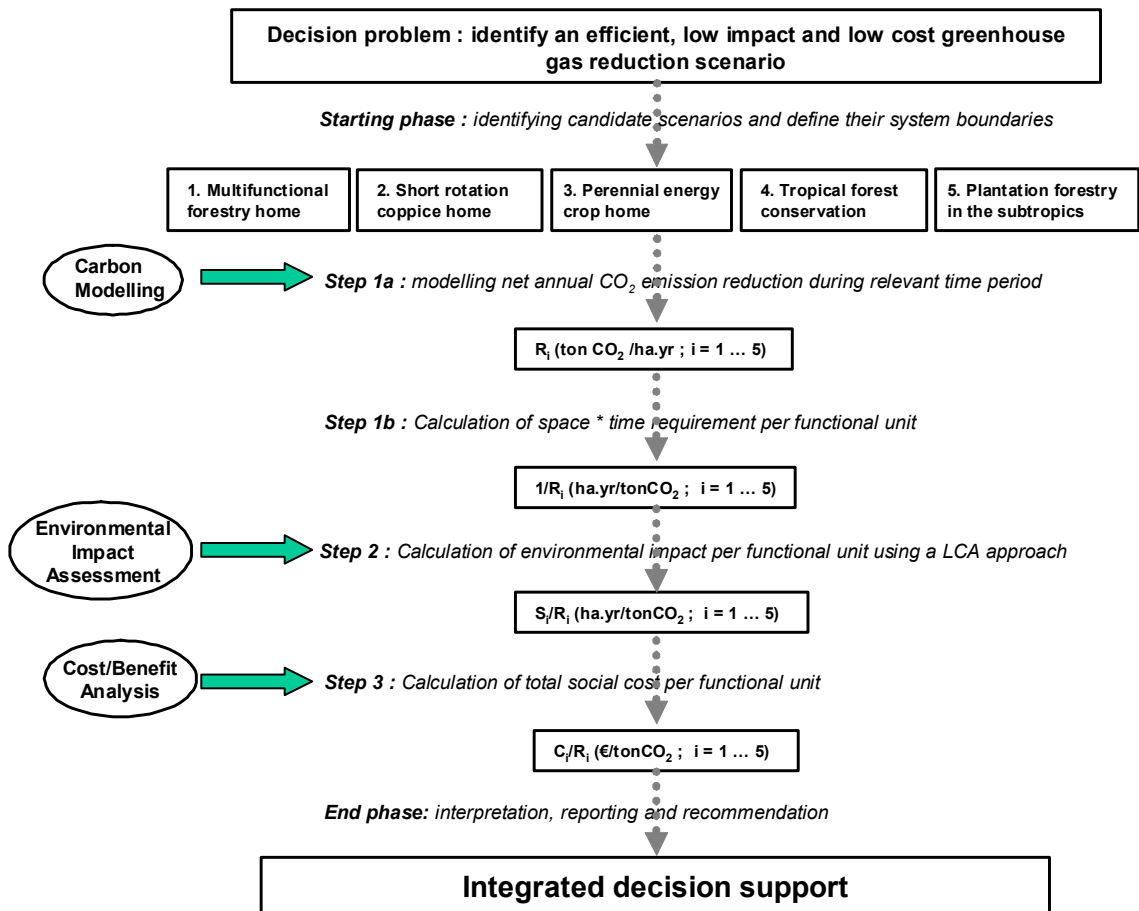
Decision problem : identify an efficient, low impact and low cost greenhouse gas reduction scenario

Starting phase : identifying candidate scenarios and define their system boundaries

1. Multifunctional forestry home

2. Short rotation coppice home

3. Perennial energy crop home

4. Tropical forest conservation

5. Plantation forestry in the subtropics

Carbon Modelling

Step 1a : modelling net annual $CO_2$ emission reduction during relevant time period

$R_i$ (ton $CO_2$ /ha.yr ; i = 1 … 5)

Step 1b : Calculation of space * time requirement per functional unit

$1/R_i$ (ha.yr/ton$CO_2$ ; i = 1 … 5)

Environmental Impact Assessment

Step 2 : Calculation of environmental impact per functional unit using a LCA approach

$S_i/R_i$ (ha.yr/ton$CO_2$ ; i = 1 … 5)

Cost/Benefit Analysis

Step 3 : Calculation of total social cost per functional unit

$C_i/R_i$ (€/ton$CO_2$ ; i = 1 … 5)

End phase: interpretation, reporting and recommendation

Integrated decision support